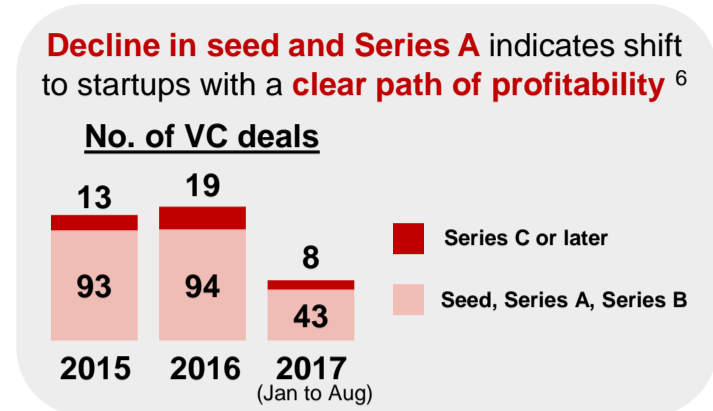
Decline in seed and Series A indicates shift to startups with a clear path of profitability $^{6}$

No. of VC deals

13
93
2015

19
94
2016

8
43
2017
(Jan to Aug)

Series C or later

Seed, Series A, Series B